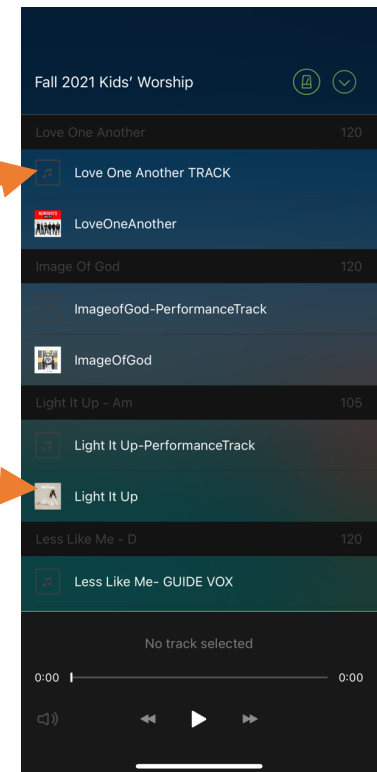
Fall 2021 Kids' Worship

Love One Another 120

Love One Another TRACK

LoveOneAnother

Image Of God 120

ImageofGod-PerformanceTrack

ImageOfGod

Light It Up - Am 105

Light It Up-PerformanceTrack

Light It Up

Less Like Me - D 120

Less Like Me- GUIDE VOX

No track selected

0:00 0:00